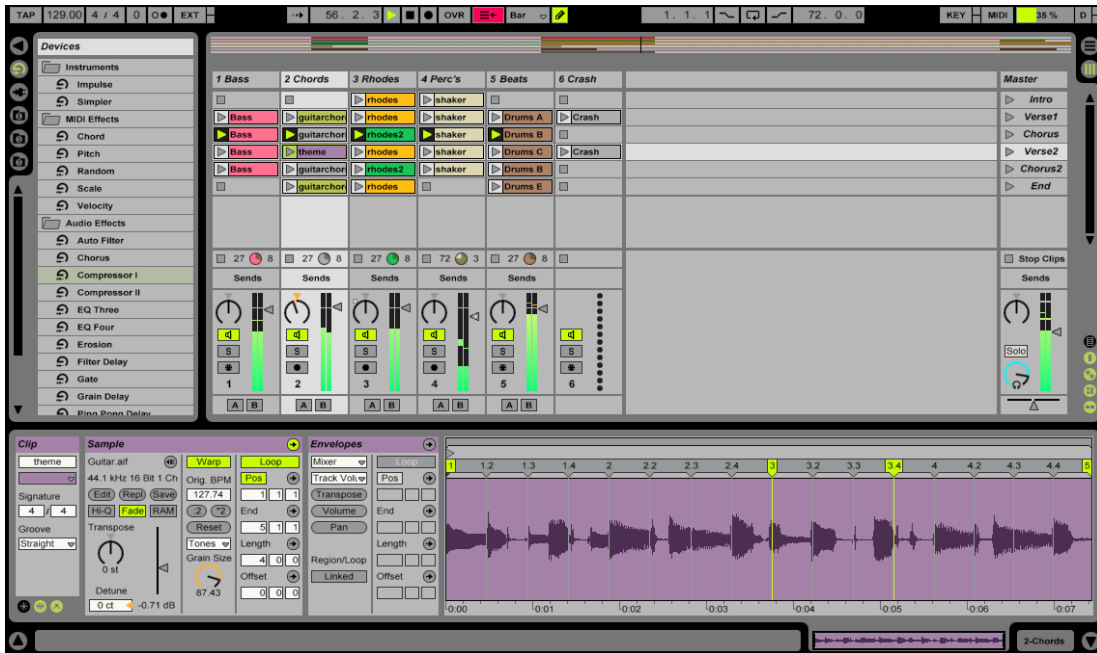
TAP 129.00 4 / 4 0 EXT 56. 2. 3 OVR Bar 1. 1. 1 72. 0. 0 KEY MIDI 35 % D

Devices
Instruments
Impulse
Simpler
MIDI Effects
Chord
Pitch
Random
Scale
Velocity
Audio Effects
Auto Filter
Chorus
Compressor I
Compressor II
EQ Three
EQ Four
Erosion
Filter Delay
Gate
Grain Delay
Ping Pong Delay

| 1 Bass | 2 Chords | 3 Rhodes | 4 Perc's | 5 Beats | 6 Crash | Master |
|---|---|---|---|---|---|---|
| | | rhodes | shaker | | | Intro |
| Bass | guitarchor | rhodes | shaker | Drums A | Crash | Verse1 |
| Bass | guitarchor | rhodes2 | shaker | Drums B | | Chorus |
| Bass | theme | rhodes | shaker | Drums C | Crash | Verse2 |
| Bass | guitarchor | rhodes2 | shaker | Drums B | | Chorus2 |
| | guitarchor | rhodes | | Drums E | | End |

27 8 27 8 27 8 72 3 27 8 Stop Clips
Sends Sends Sends Sends Sends Sends
S S S S S S Solo
1 2 3 4 5 6
A B A B A B A B A B

Clip
theme
Signature
4 / 4
Groove
Straight

Sample
Guitar.aif
44.1 kHz 16 Bit 1 Ch
Edit Repl Save
Hi-Q Fade RAM
Transpose
0 st
Detune
0 ct -0.71 dB
Warp
Orig. BPM
127.74
:2 *2
Reset
Tones
Grain Size
87.43
Loop
Pos
1 1 1
End
5 1 1
Length
4 0 0
Offset
0 0 0

Envelopes
Mixer
Track Volu
Transpose
Volume
Pan
Region/Loop
Linked
Loop
Pos
End
Length
Offset

1 1.2 1.3 1.4 2 2.2 2.3 2.4 3 3.2 3.3 3.4 4 4.2 4.3 4.4 5
0:00 0:01 0:02 0:03 0:04 0:05 0:06 0:07

2-Chords